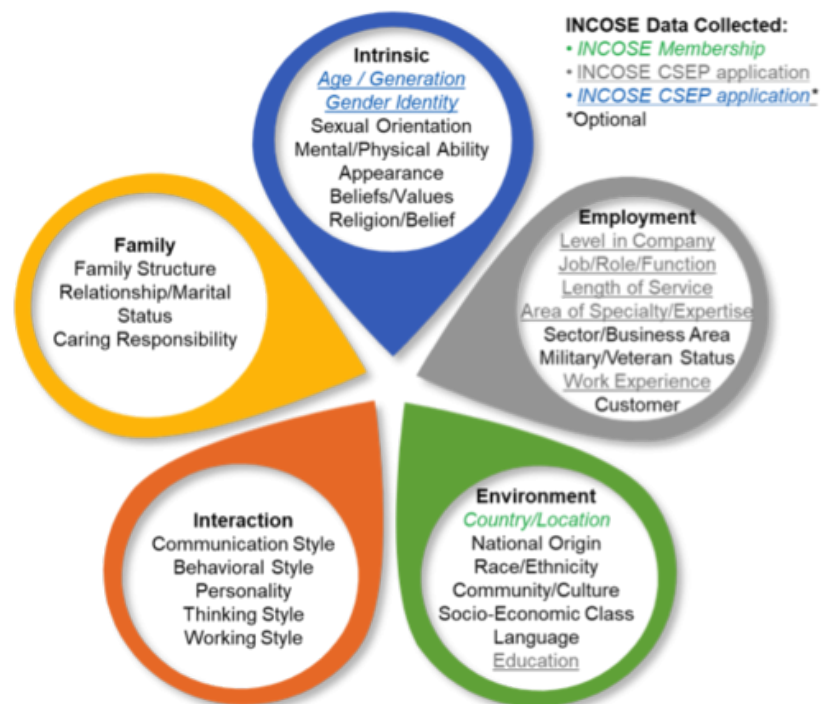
INCOSE Data Collected:
• INCOSE Membership
• INCOSE CSEP application
• INCOSE CSEP application*
*Optional

Intrinsic
Age / Generation
Gender Identity
Sexual Orientation
Mental/Physical Ability
Appearance
Beliefs/Values
Religion/Belief

Family
Family Structure
Relationship/Marital Status
Caring Responsibility

Employment
Level in Company
Job/Role/Function
Length of Service
Area of Specialty/Expertise
Sector/Business Area
Military/Veteran Status
Work Experience
Customer

Interaction
Communication Style
Behavioral Style
Personality
Thinking Style
Working Style

Environment
Country/Location
National Origin
Race/Ethnicity
Community/Culture
Socio-Economic Class
Language
Education